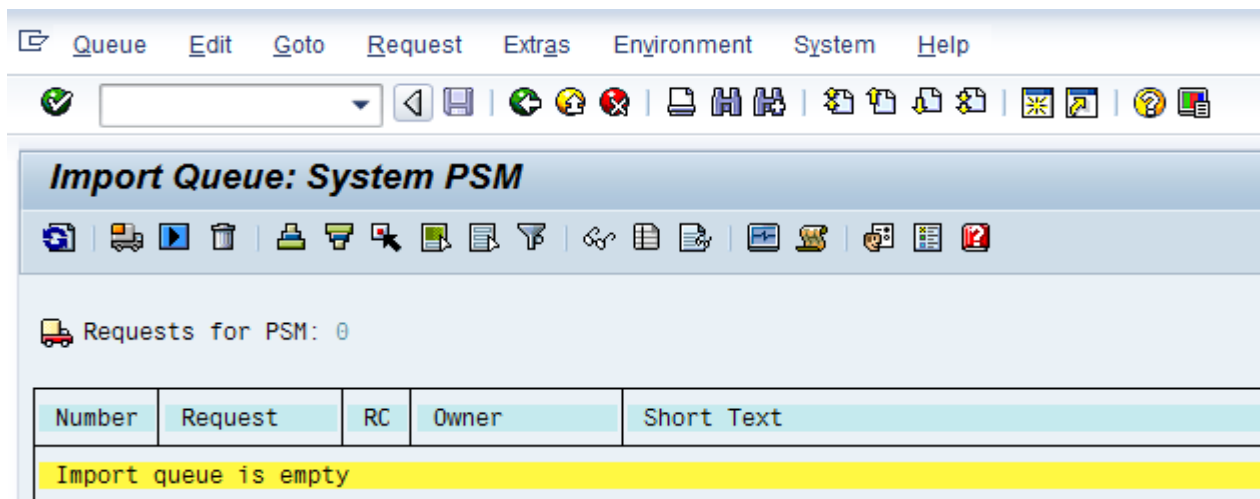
Queue Edit Goto Request Extras Environment System Help

Import Queue: System PSM

Requests for PSM: 0

| Number | Request | RC | Owner | Short Text |
|---|---|---|---|---|
| Import queue is empty | | | | |